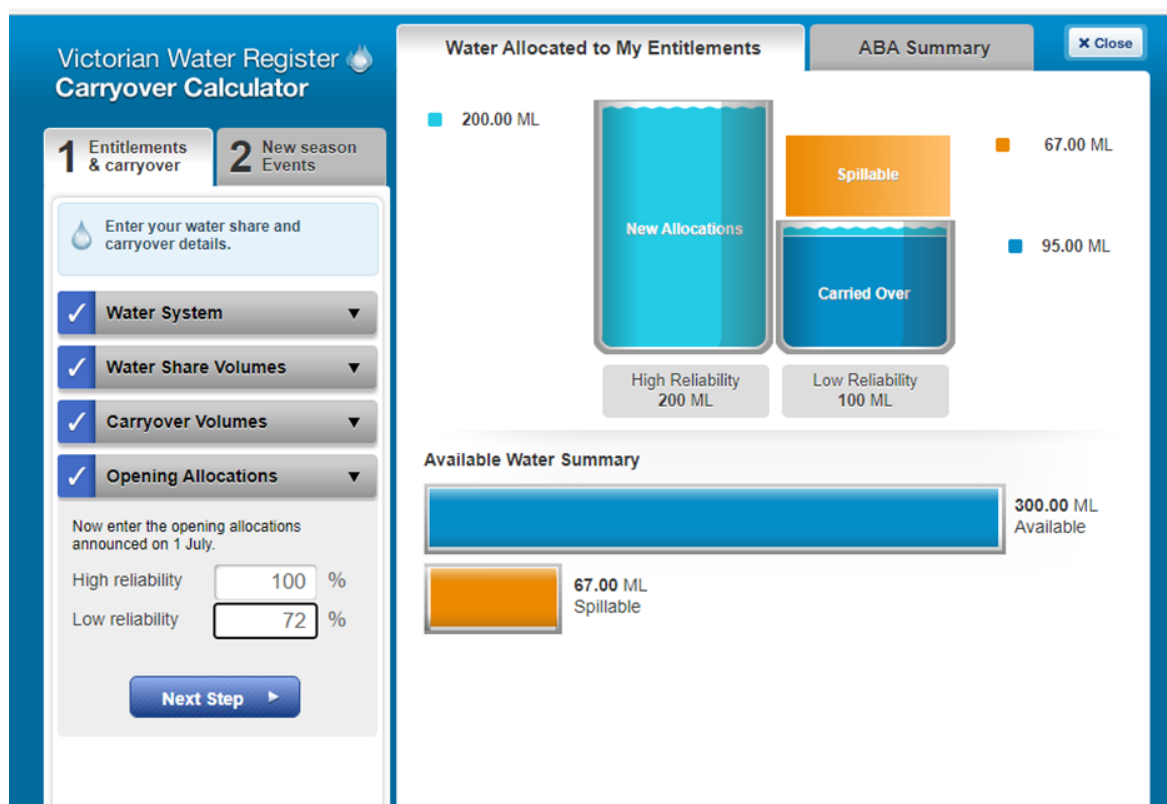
Victorian Water Register
Carryover Calculator

1 Entitlements & carryover

2 New season Events

Enter your water share and carryover details.

Water System

Water Share Volumes

Carryover Volumes

Opening Allocations

Now enter the opening allocations announced on 1 July.

High reliability 100 %

Low reliability 72 %

Next Step

Water Allocated to My Entitlements

ABA Summary

✕ Close

200.00 ML

New Allocations

Spillable

Carried Over

67.00 ML

95.00 ML

High Reliability
200 ML

Low Reliability
100 ML

Available Water Summary

300.00 ML
Available

67.00 ML
Spillable